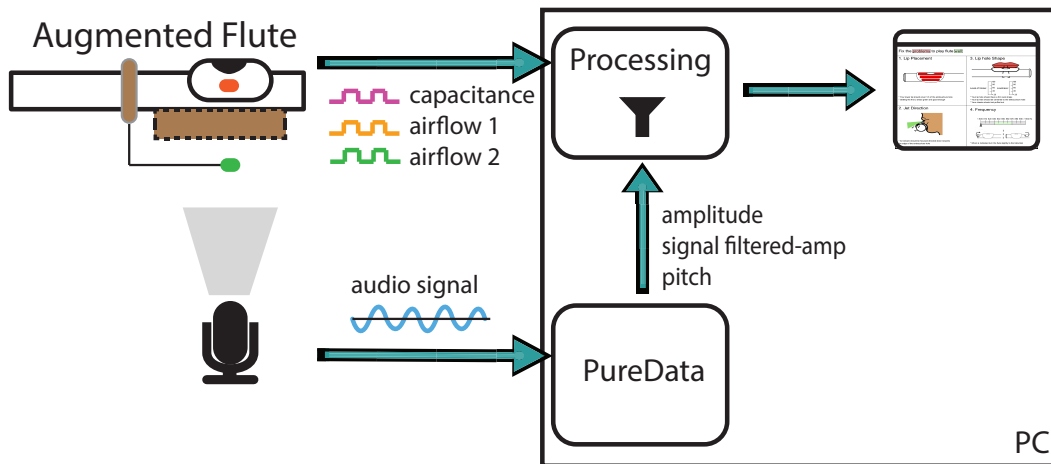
Augmented Flute

capacitance
airflow 1
airflow 2

Processing

For the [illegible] to play flute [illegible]
1. Lip Placement
3. Lip hole Shape
2. Jet Direction
4. Frequency

amplitude
signal filtered-amp
pitch

audio signal

PureData

PC